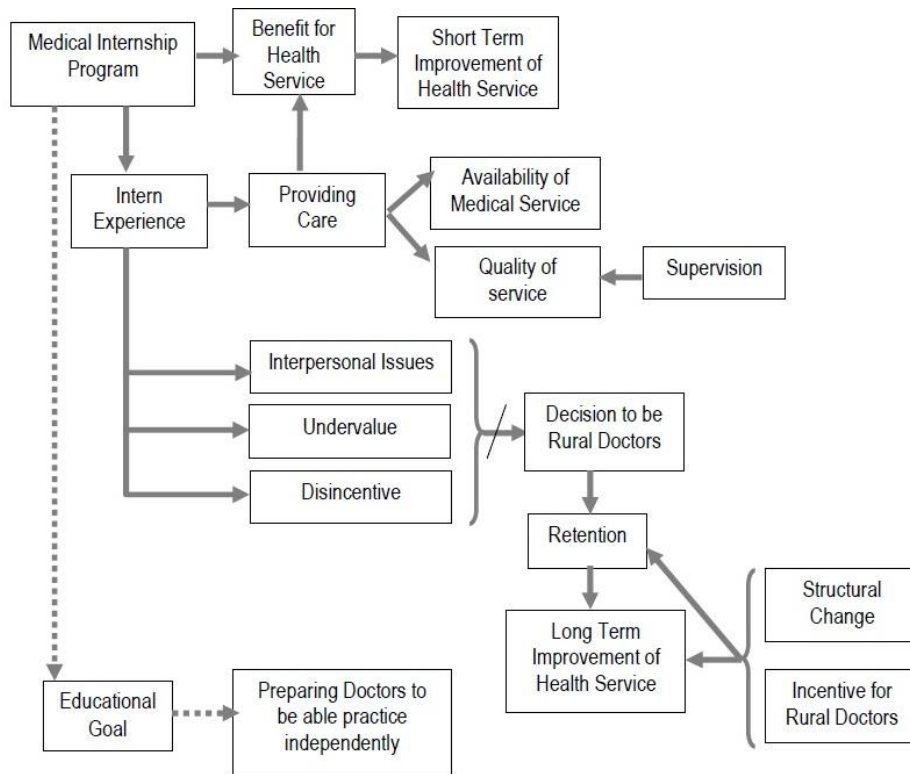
Medical Internship Program

Benefit for Health Service

Short Term Improvement of Health Service

Intern Experience

Providing Care

Availability of Medical Service

Quality of service

Supervision

Interpersonal Issues

Undervalue

Disincentive

Decision to be Rural Doctors

Retention

Structural Change

Long Term Improvement of Health Service

Incentive for Rural Doctors

Educational Goal

Preparing Doctors to be able practice independently